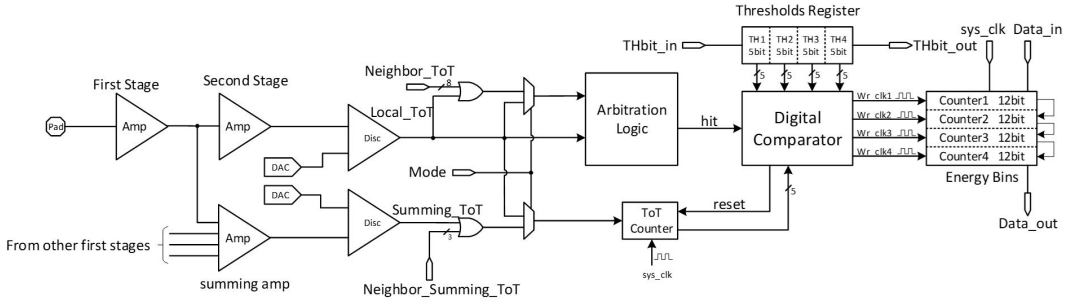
Thresholds Register

TH1 5bit
TH2 5bit
TH3 5bit
TH4 5bit

THbit_in
THbit_out
sys_clk
Data_in

First Stage
Second Stage
Neighbor_ToT
8
Pad
Amp
Amp
Local_ToT
Disc
Arbitration Logic
hit
Digital Comparator
5
5
5
5
Wr_clk1
Wr_clk2
Wr_clk3
Wr_clk4
Counter1 12bit
Counter2 12bit
Counter3 12bit
Counter4 12bit
Energy Bins
DAC
Mode
DAC
Disc
Summing_ToT
3
reset
5
ToT Counter
From other first stages
Amp
summing amp
sys_clk
Neighbor_Summing_ToT
Data_out